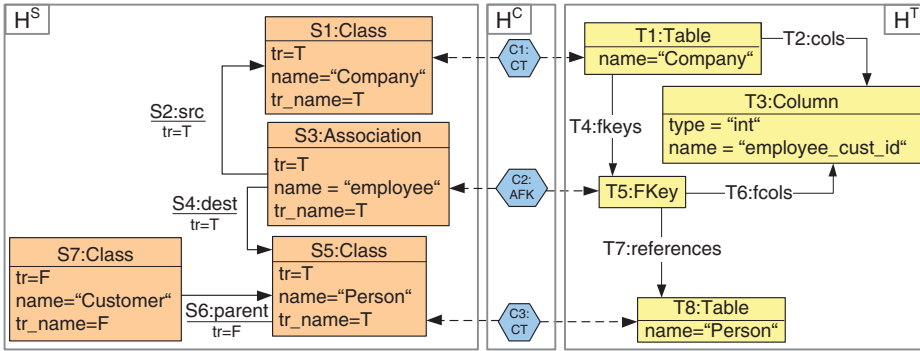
$H^S$

S1:Class
tr=T
name="Company"
tr_name=T

S2:src
tr=T

S3:Association
tr=T
name = "employee"
tr_name=T

S4:dest
tr=T

S5:Class
tr=T
name="Person"
tr_name=T

S7:Class
tr=F
name="Customer"
tr_name=F

S6:parent
tr=F

$H^C$

C1:
CT

C2:
AFK

C3:
CT

$H^T$

T1:Table
name="Company"

T2:cols

T3:Column
type = "int"
name = "employee_cust_id"

T4:fkeys

T5:FKey

T6:fcols

T7:references

T8:Table
name="Person"